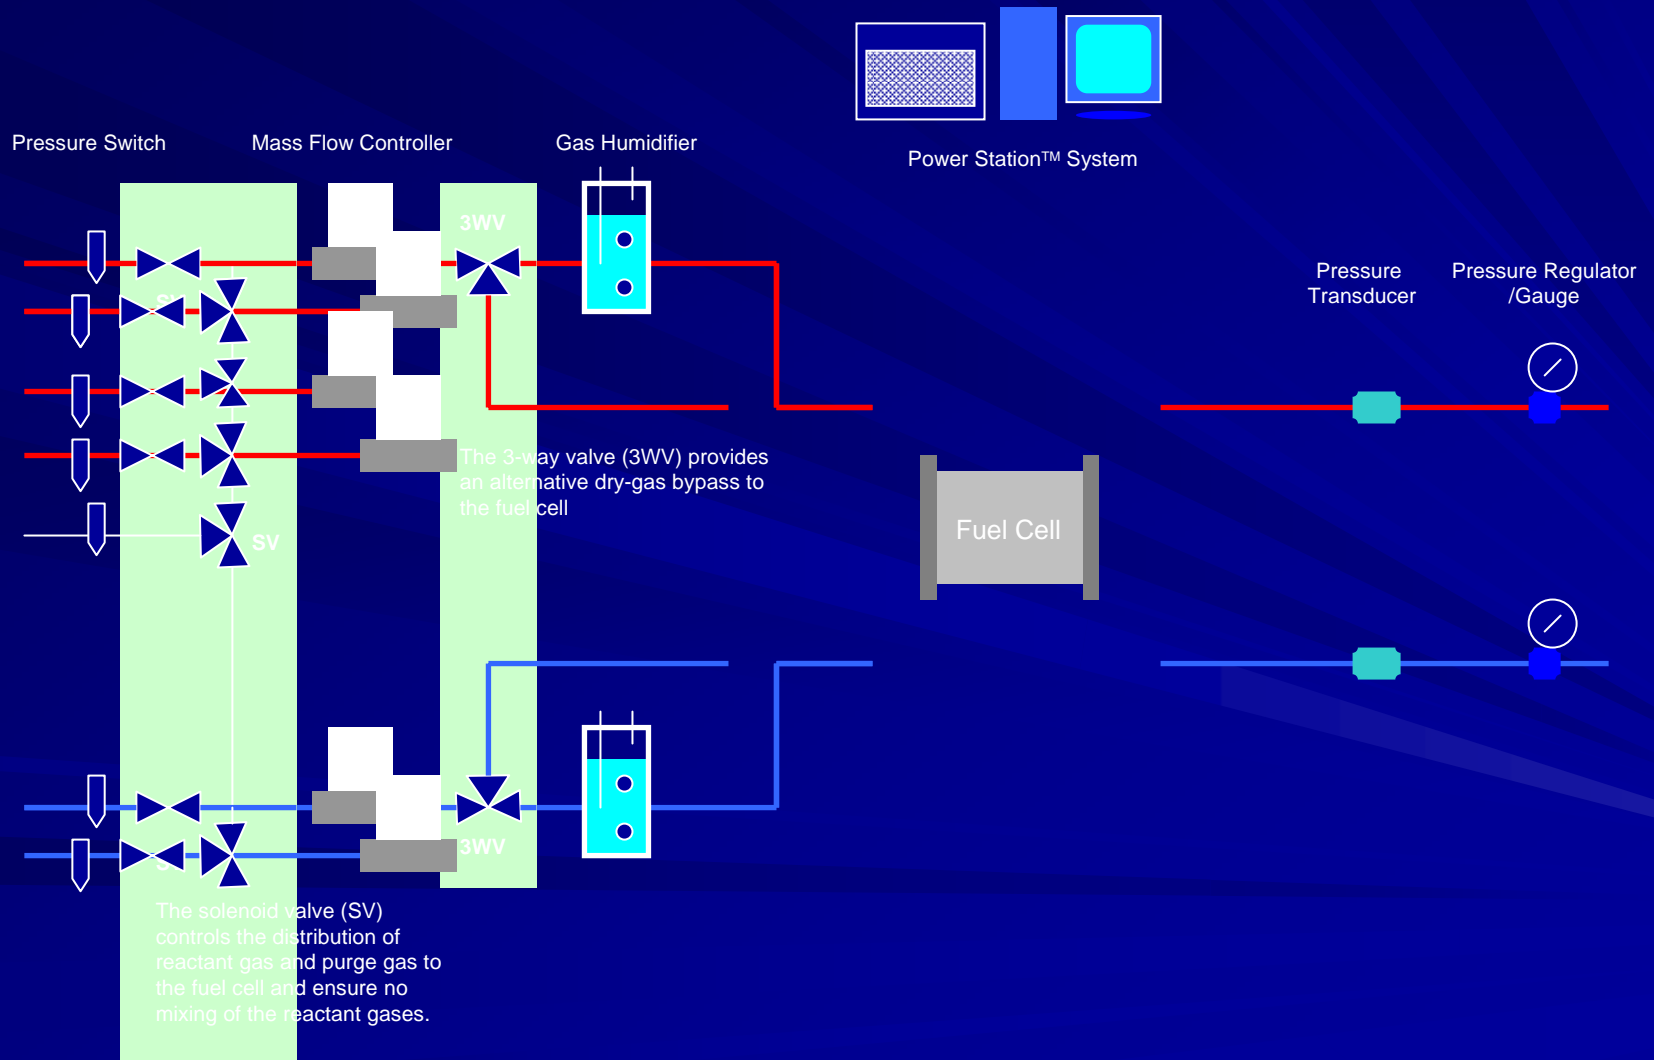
Power Station™ System

Pressure Switch

Mass Flow Controller

Gas Humidifier

3WV

Pressure Transducer

Pressure Regulator /Gauge

The 3-way valve (3WV) provides an alternative dry-gas bypass to the fuel cell

SV

Fuel Cell

3WV

The solenoid valve (SV) controls the distribution of reactant gas and purge gas to the fuel cell and ensure no mixing of the reactant gases.